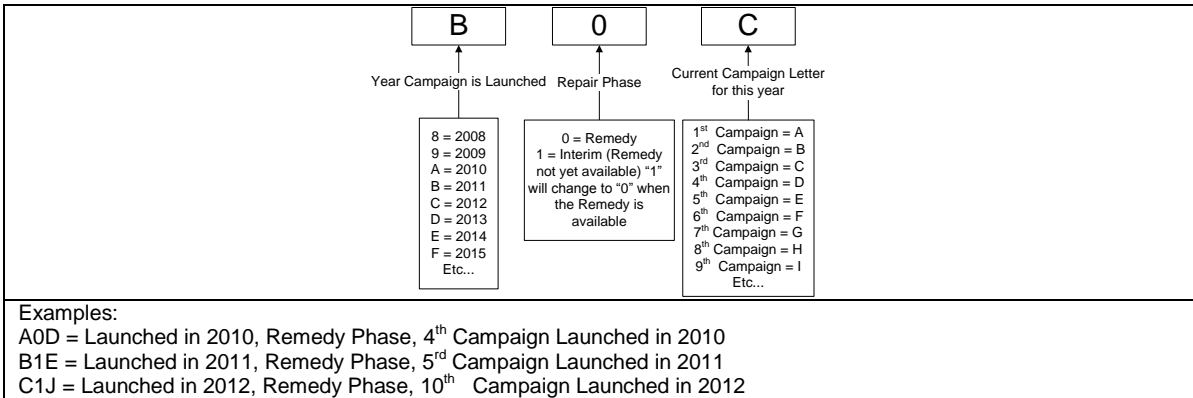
B

0

C

Year Campaign is Launched

Repair Phase

Current Campaign Letter for this year

8 = 2008
9 = 2009
A = 2010
B = 2011
C = 2012
D = 2013
E = 2014
F = 2015
Etc...

0 = Remedy
1 = Interim (Remedy not yet available) “1” will change to “0” when the Remedy is available

1$^{st}$ Campaign = A
2$^{nd}$ Campaign = B
3$^{rd}$ Campaign = C
4$^{th}$ Campaign = D
5$^{th}$ Campaign = E
6$^{th}$ Campaign = F
7$^{th}$ Campaign = G
8$^{th}$ Campaign = H
9$^{th}$ Campaign = I
Etc...

Examples:
A0D = Launched in 2010, Remedy Phase, 4$^{th}$ Campaign Launched in 2010
B1E = Launched in 2011, Remedy Phase, 5$^{rd}$ Campaign Launched in 2011
C1J = Launched in 2012, Remedy Phase, 10$^{th}$ Campaign Launched in 2012